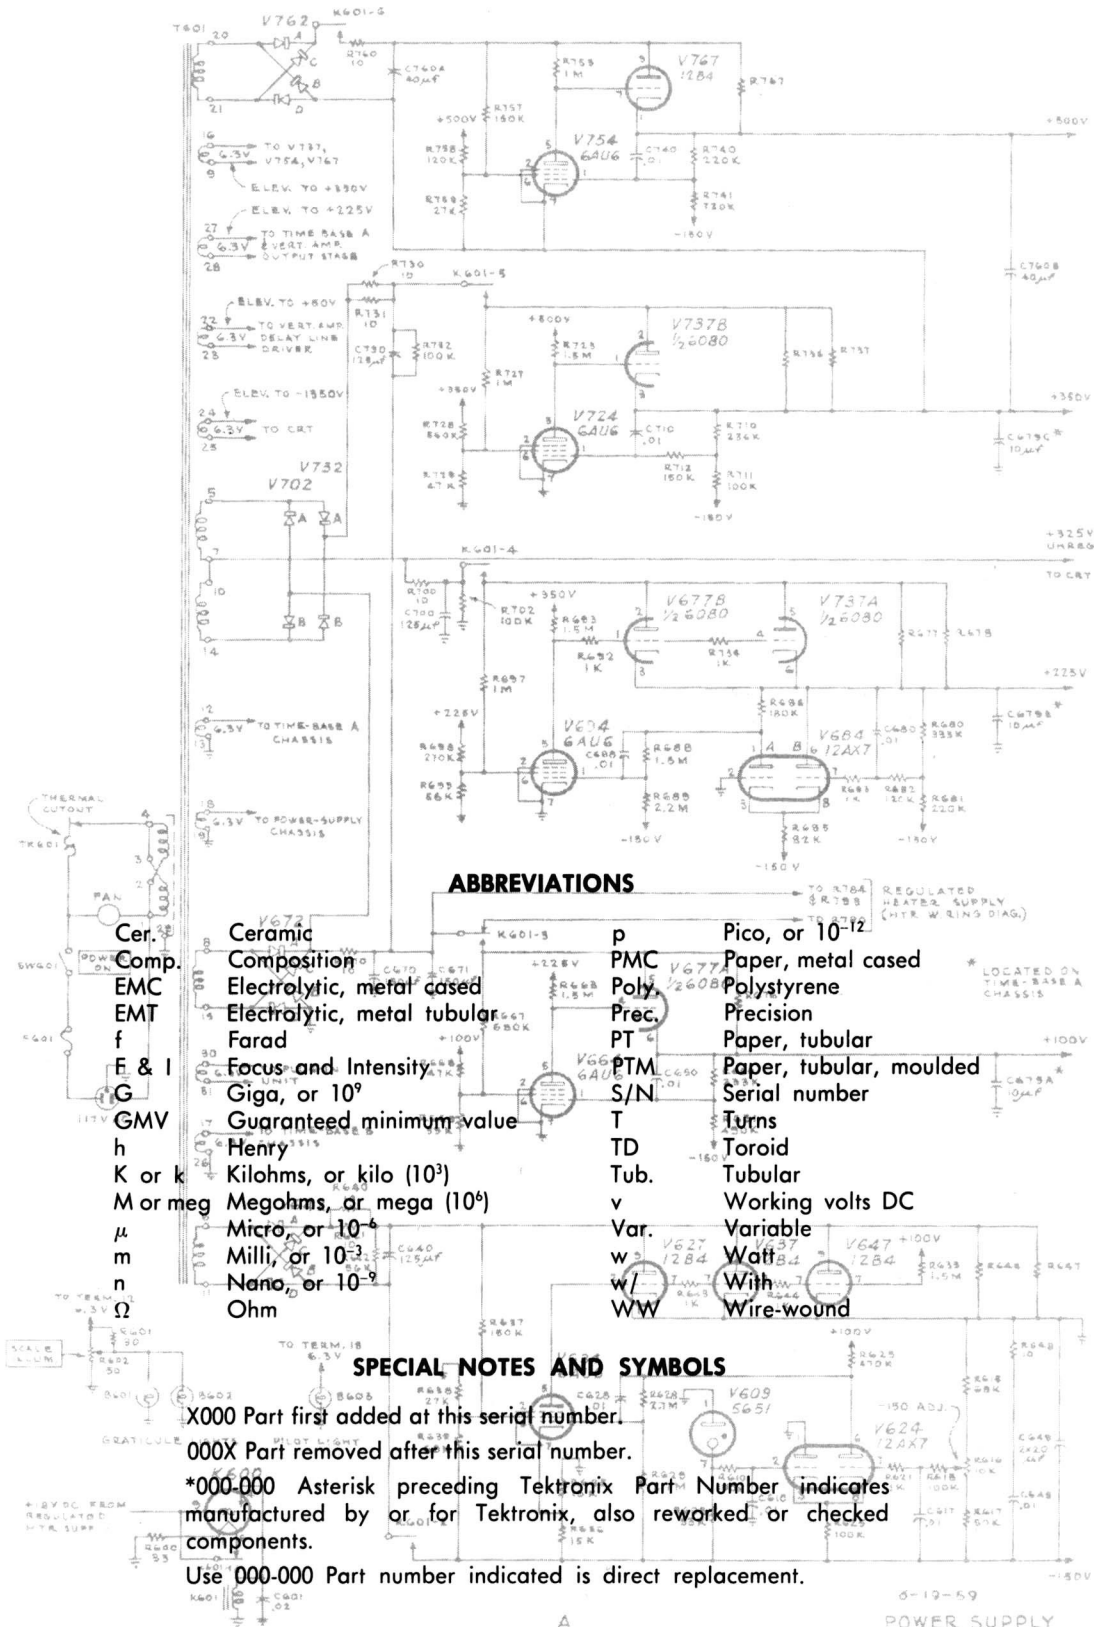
ABBREVIATIONS

| | | | |
|---|---|---|---|
| Cer. | Ceramic | p | Pico, or $10^{-12}$ |
| Comp. | Composition | PMC | Paper, metal cased |
| EMC | Electrolytic, metal cased | Poly. | Polystyrene |
| EMT | Electrolytic, metal tubular | Prec. | Precision |
| f | Farad | PT | Paper, tubular |
| F & I | Focus and Intensity | PTM | Paper, tubular, moulded |
| G | Giga, or $10^9$ | S/N | Serial number |
| GMV | Guaranteed minimum value | T | Turns |
| h | Henry | TD | Toroid |
| K or k | Kilohms, or kilo ($10^3$) | Tub. | Tubular |
| M or meg | Megohms, or mega ($10^6$) | v | Working volts DC |
| $\mu$ | Micro, or $10^{-6}$ | Var. | Variable |
| m | Milli, or $10^{-3}$ | w | Watt |
| n | Nano, or $10^{-9}$ | w/ | With |
| $\Omega$ | Ohm | WW | Wire-wound |

SPECIAL NOTES AND SYMBOLS

X000 Part first added at this serial number.

000X Part removed after this serial number.

*000-000 Asterisk preceding Tektronix Part Number indicates manufactured by or for Tektronix, also reworked or checked components.

Use 000-000 Part number indicated is direct replacement.

T601 20 V762 K601-G R760 10 C760A 40µf 21 R758 1M V767 12B4 R767 +500V R757 150K +500V R758 120K V754 6AU6 C740 .01 R740 220K R759 27K R741 120K -150V 16 6.3V TO V737, V754, V767 9 ELEV. TO +350V ELEV. TO +225V 27 6.3V TO TIME BASE A VERT. AMP. OUTPUT STAGE 28 C760B 40µf R730 10 K601-5 ELEV. TO +50V 22 6.3V TO VERT. AMP. DELAY LINE DRIVER 23 R731 10 C730 125µf R732 100K +500V R723 1.5M V737B ½6080 R736 R737 R727 1M +350V +350V R728 560K V724 6AU6 C710 .01 R710 236K R712 150K R711 100K ELEV. TO -1350V 24 6.3V TO CRT 25 C679C* 10µf R729 47K -150V V732 V702 5 A A 7 10 B B 14 +325V UNREG TO CRT K601-4 R700 10 C700 125µf R702 100K +350V R683 1.5M V677B ½6080 V737A ½6080 R677 R678 R682 1K R734 1K R697 1M +225V 12 6.3V TO TIME-BASE A CHASSIS 13 R686 180K C679B* 10µf +225V R698 270K V694 6AU6 C688 .01 R688 1.5M V684 12AX7 C680 .01 R680 333K R699 56K R689 2.2M R683 1K R682 120K R681 220K -150V R685 82K -150V -150V THERMAL CUTOUT TK601 18 6.3V TO POWER-SUPPLY CHASSIS FAN TO R784 REGULATED HEATER SUPPLY TO R789 (HTR. WIRING DIAG.) V672 K601-3 SW601 POWER ON C670 C671 +225V R663 1.5M V677A ½6080 R667 680K * LOCATED ON TIME-BASE A CHASSIS F601 30 UNIT 31 +100V V664 6AU6 C650 .01 +100V C679A* 10µf 117V TIME BASE B CHASSIS 26 -150V R640 C640 125µf V627 12B4 V637 12B4 V647 12B4 +100V R633 1.5M R646 R647 TO TERM. 12 6.3V R643 1K R644 K601 30 R637 180K +100V SCALE ILLUM R602 50 TO TERM. 18 6.3V R625 470K R648 10 B601 B602 B603 R638 27K C628 .01 R628 2.2M V609 5651 R618 68K GRATICULE LIGHTS PILOT LIGHT -150 ADJ. V624 12AX7 C649 2x20µf K600 +12V DC FROM REGULATED HTR. SUPP. R610 R621 R618 100K R616 10K C648 .01 C617 .01 R617 57K R600 53 R630 15K R624 100K K601 C601 .02 -150V 6-12-59 A POWER SUPPLY